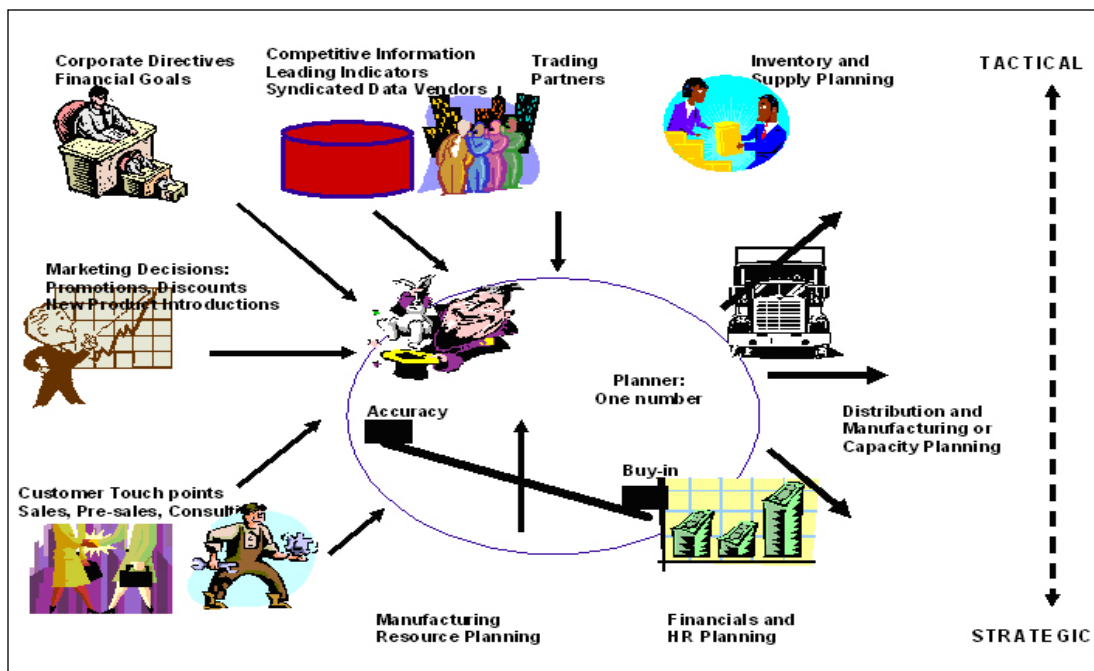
Corporate Directives
Financial Goals

Competitive Information
Leading Indicators
Syndicated Data Vendors

Trading
Partners

Inventory and
Supply Planning

TACTICAL

Marketing Decisions:
Promotions, Discounts
New Product Introductions

Planner:
One number

Accuracy

Buy-in

Distribution and
Manufacturing or
Capacity Planning

Customer Touch points
Sales, Pre-sales, Consult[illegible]

Manufacturing
Resource Planning

Financials and
HR Planning

STRATEGIC